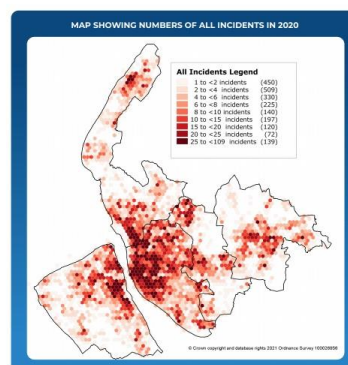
MAP SHOWING NUMBERS OF ALL INCIDENTS IN 2020

All Incidents Legend
1 to <2 incidents (450)
2 to <4 incidents (509)
4 to <6 incidents (330)
6 to <8 incidents (225)
8 to <10 incidents (140)
10 to <15 incidents (197)
15 to <20 incidents (120)
20 to <25 incidents (72)
25 to <109 incidents (139)

© Crown copyright and database rights 2021 Ordnance Survey 100026856